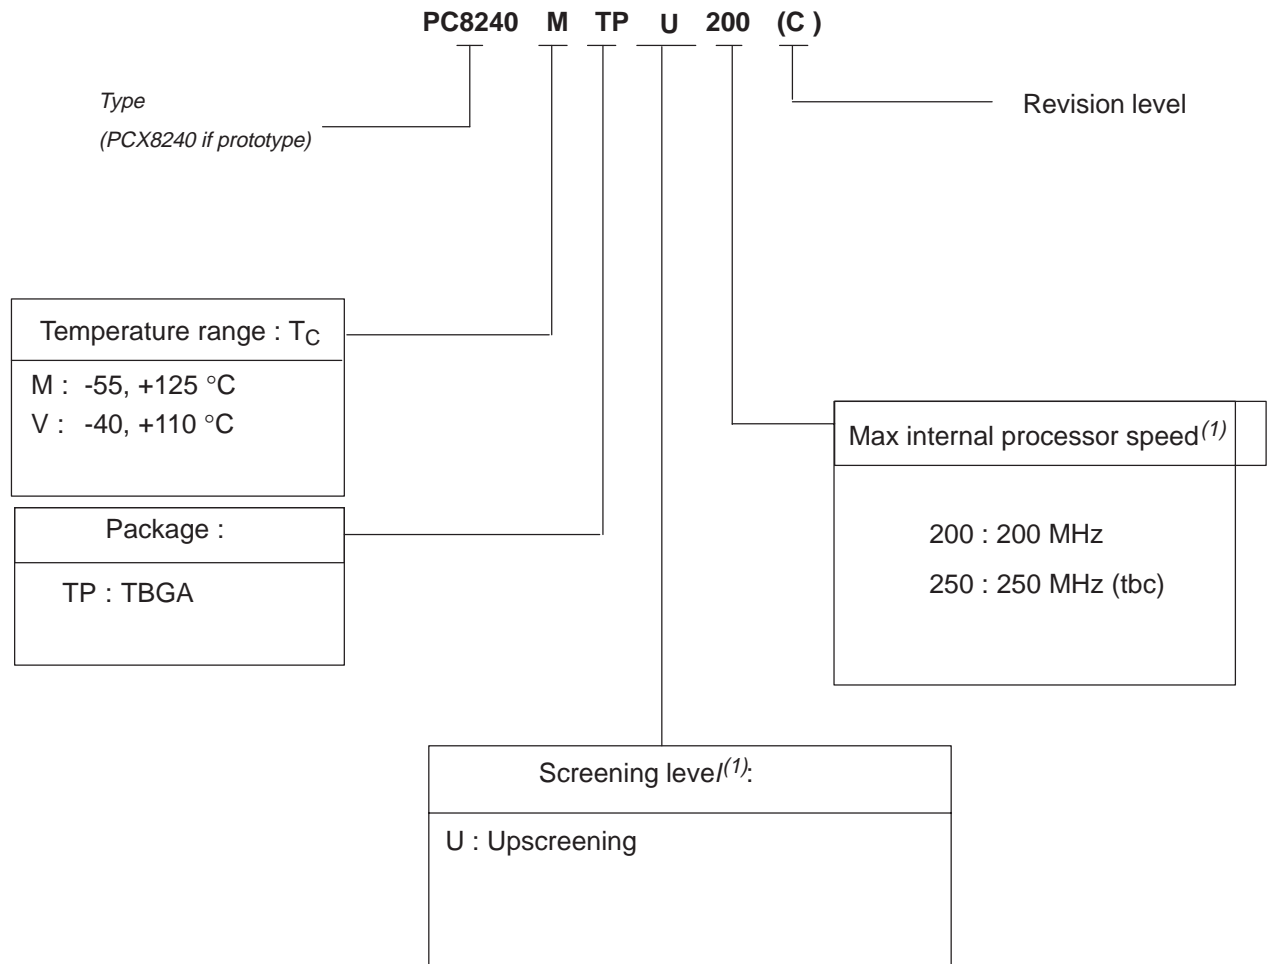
PC8240 M TP U 200 (C )

Type

(PCX8240 if prototype)

Revision level

Temperature range : $T_C$

M : -55, +125 °C

V : -40, +110 °C

Max internal processor speed$^{(1)}$

Package :

TP : TBGA

200 : 200 MHz

250 : 250 MHz (tbc)

Screening level$^{(1)}$:

U : Upscreening